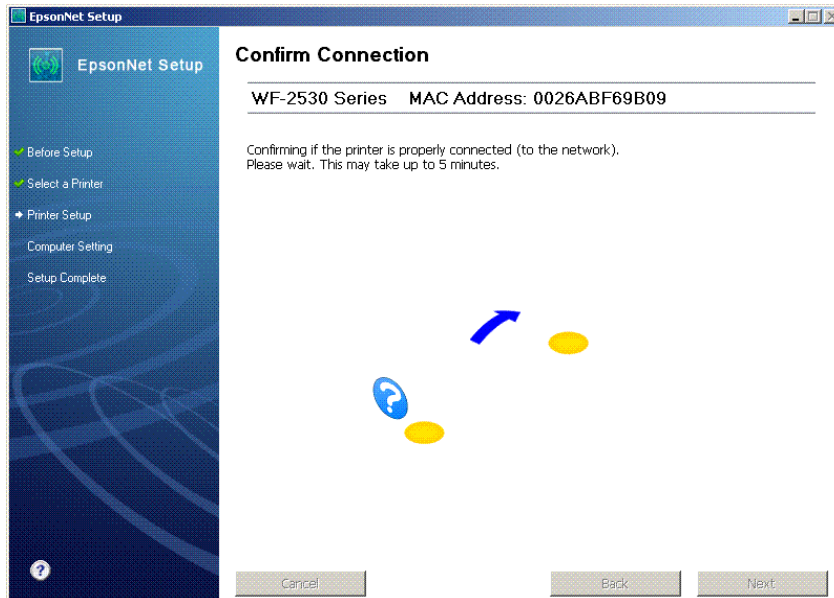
EpsonNet Setup

EpsonNet Setup

Before Setup
Select a Printer
Printer Setup
Computer Setting
Setup Complete

Confirm Connection

WF-2530 Series MAC Address: 0026ABF69B09

Confirming if the printer is properly connected (to the network).
Please wait. This may take up to 5 minutes.

Cancel

Back

Next